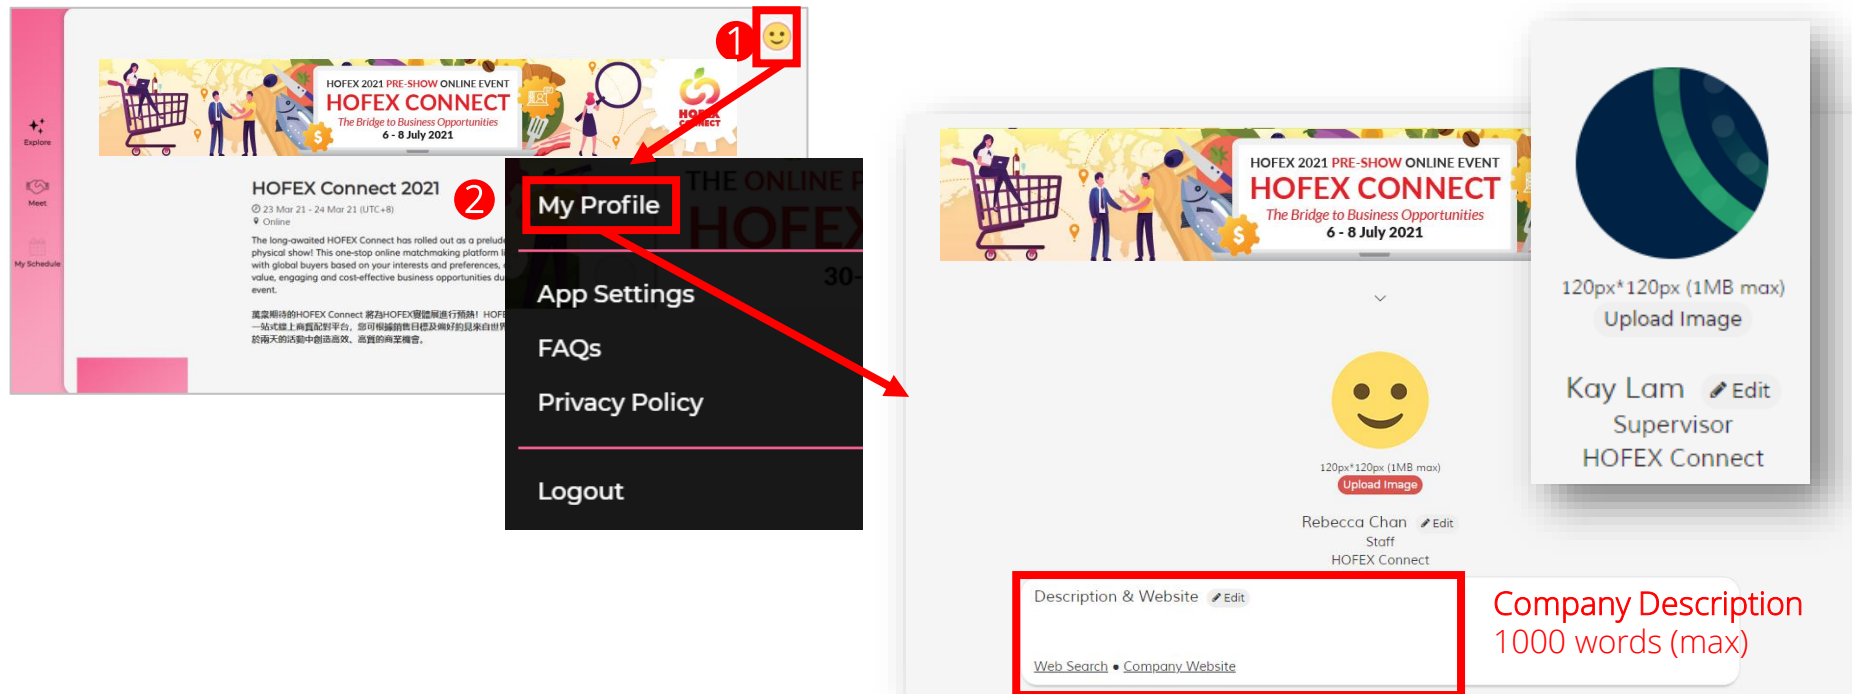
1

Explore

Meet

My Schedule

HOFEX 2021 PRE-SHOW ONLINE EVENT
HOFEX CONNECT
The Bridge to Business Opportunities
6 - 8 July 2021

HOFEX CONNECT

HOFEX Connect 2021

23 Mar 21 - 24 Mar 21 (UTC+8)
Online

The long-awaited HOFEX Connect has rolled out as a prelude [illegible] physical show! This one-stop online matchmaking platform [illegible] with global buyers based on your interests and preferences, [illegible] value, engaging and cost-effective business opportunities du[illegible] event.

萬眾期待的HOFEX Connect 將為HOFEX實體展進行預熱！HOF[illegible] 一站式線上商貿配對平台，您可根據銷售目標及偏好的見來自世界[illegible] 於兩天的活動中創造高效、高質的商業機會。

2

My Profile

THE ONLINE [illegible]
HOFEX
30-

App Settings

FAQs

Privacy Policy

Logout

HOFEX 2021 PRE-SHOW ONLINE EVENT
HOFEX CONNECT
The Bridge to Business Opportunities
6 - 8 July 2021

120px*120px (1MB max)
Upload Image

Rebecca Chan Edit
Staff
HOFEX Connect

Description & Website Edit

Web Search • Company Website

120px*120px (1MB max)
Upload Image

Kay Lam Edit
Supervisor
HOFEX Connect

Company Description
1000 words (max)